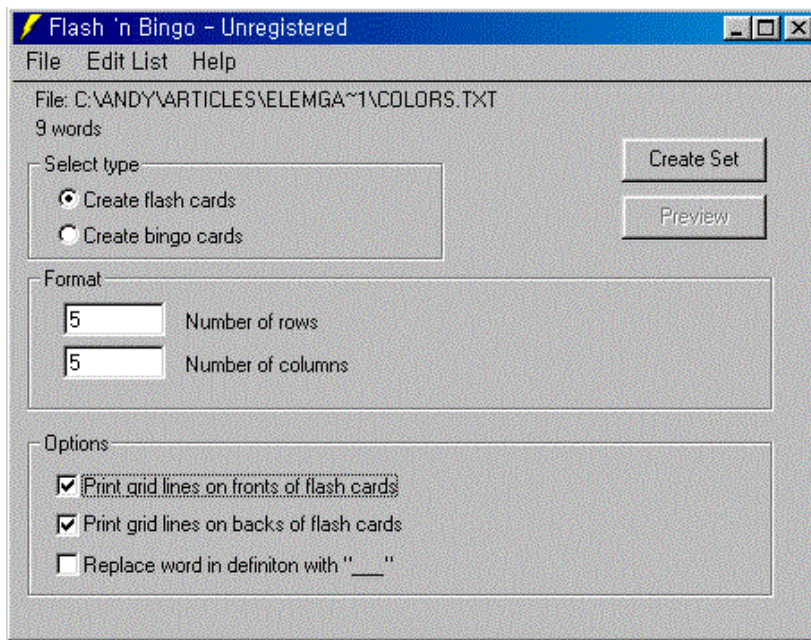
Flash 'n Bingo - Unregistered

File Edit List Help

File: C:\ANDY\ARTICLES\ELEMGA~1\COLORS.TXT
9 words

Select type
Create flash cards
Create bingo cards

Create Set
Preview

Format
5 Number of rows
5 Number of columns

Options
Print grid lines on fronts of flash cards
Print grid lines on backs of flash cards
Replace word in definiton with "___"